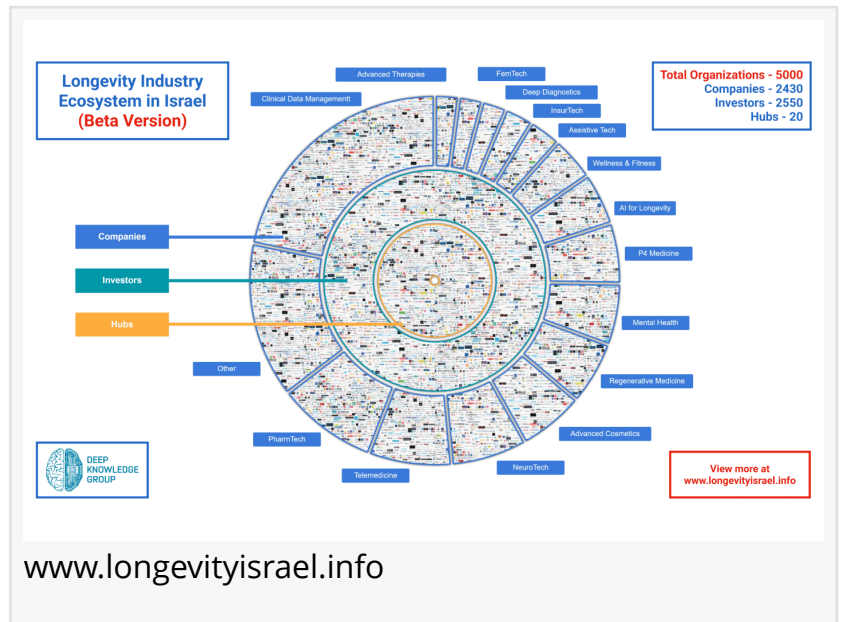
Longevity Industry Ecosystem in Israel
(Beta Version)

Total Organizations - 5000
Companies - 2430
Investors - 2550
Hubs - 20

Advanced Therapies
FemTech
Deep Diagnostics
InsurTech
Clinical Data Managementt
Assistive Tech
Wellness & Fitness
AI for Longevity
P4 Medicine
Mental Health
Regenerative Medicine
Advanced Cosmetics
NeuroTech
Telemedicine
PharmTech
Other

Companies
Investors
Hubs

DEEP KNOWLEDGE GROUP

View more at www.longevityisrael.info

www.longevityisrael.info